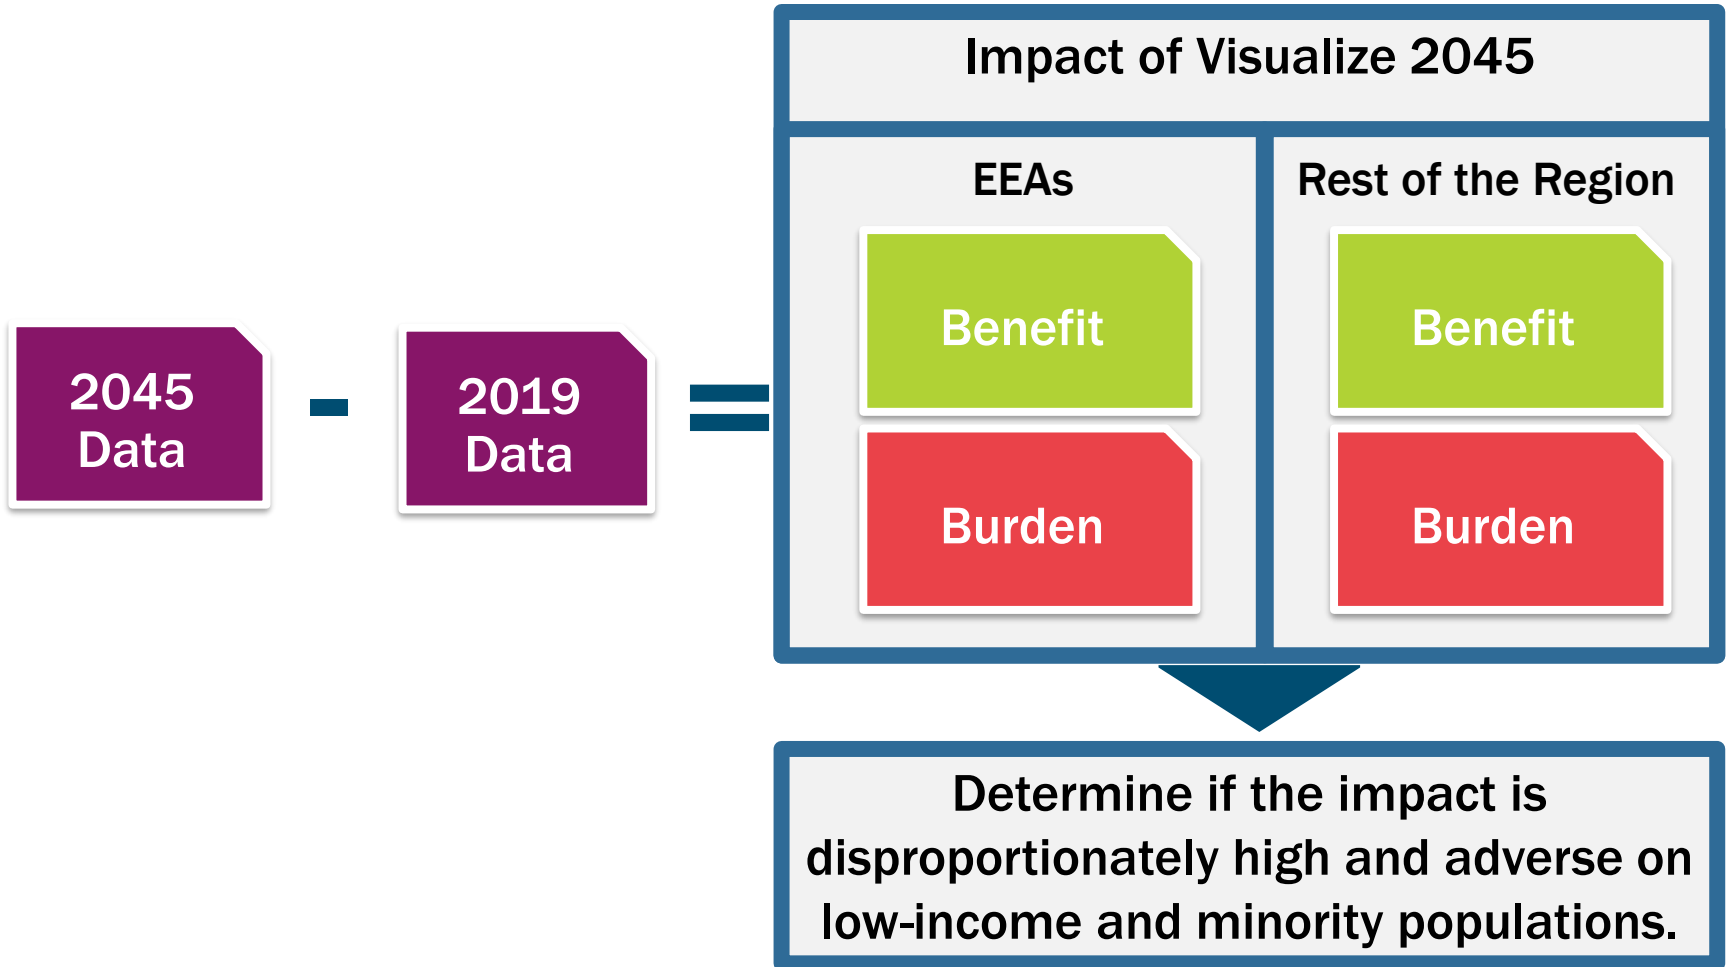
2045 Data

-

2019 Data

=

Impact of Visualize 2045

EEAs

Benefit

Burden

Rest of the Region

Benefit

Burden

Determine if the impact is disproportionately high and adverse on low-income and minority populations.